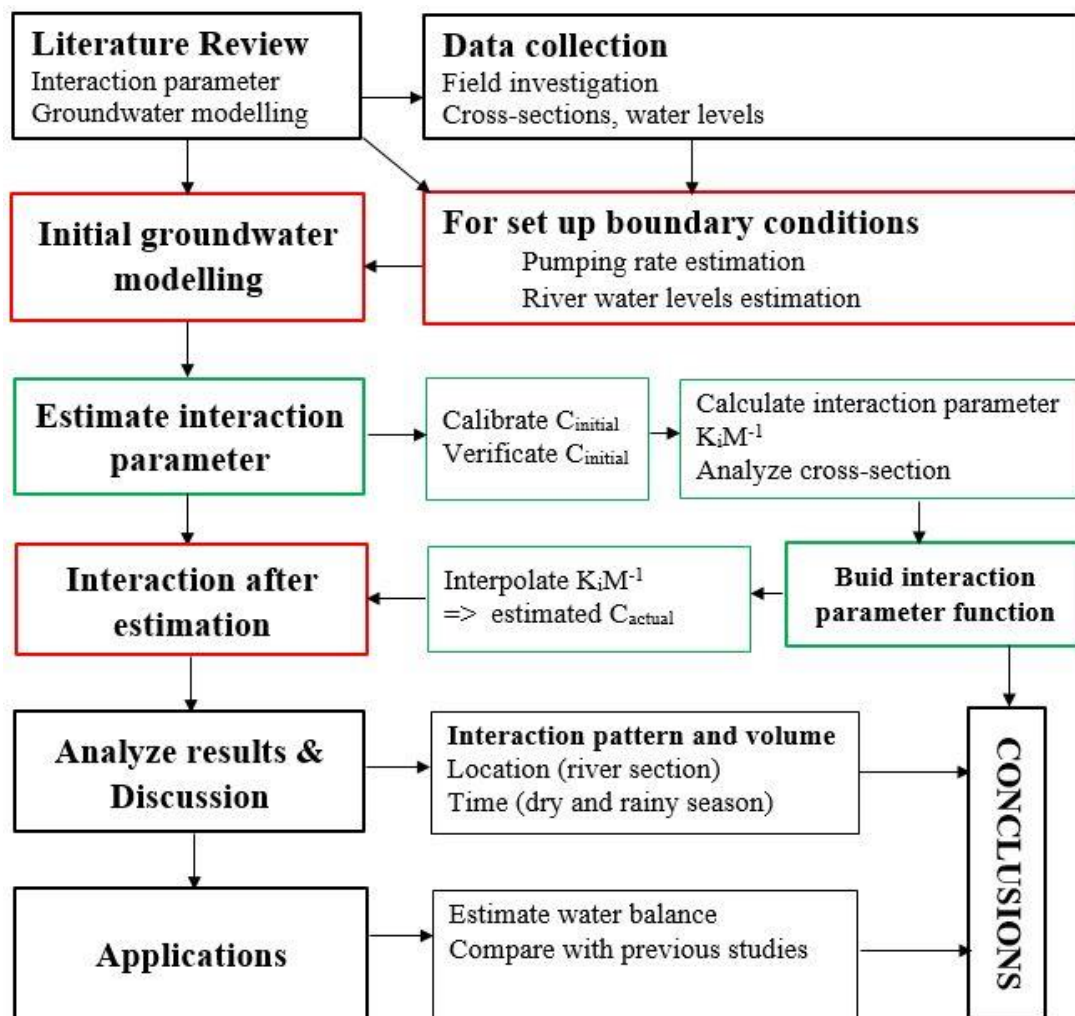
Literature Review
Interaction parameter
Groundwater modelling

Data collection
Field investigation
Cross-sections, water levels

Initial groundwater modelling

For set up boundary conditions
Pumping rate estimation
River water levels estimation

Estimate interaction parameter

Calibrate $C_{initial}$
Verificate $C_{initial}$

Calculate interaction parameter $K_iM^{-1}$
Analyze cross-section

Interaction after estimation

Interpolate $K_iM^{-1}$
=> estimated $C_{actual}$

Buid interaction parameter function

Analyze results & Discussion

Interaction pattern and volume
Location (river section)
Time (dry and rainy season)

CONCLUSIONS

Applications

Estimate water balance
Compare with previous studies